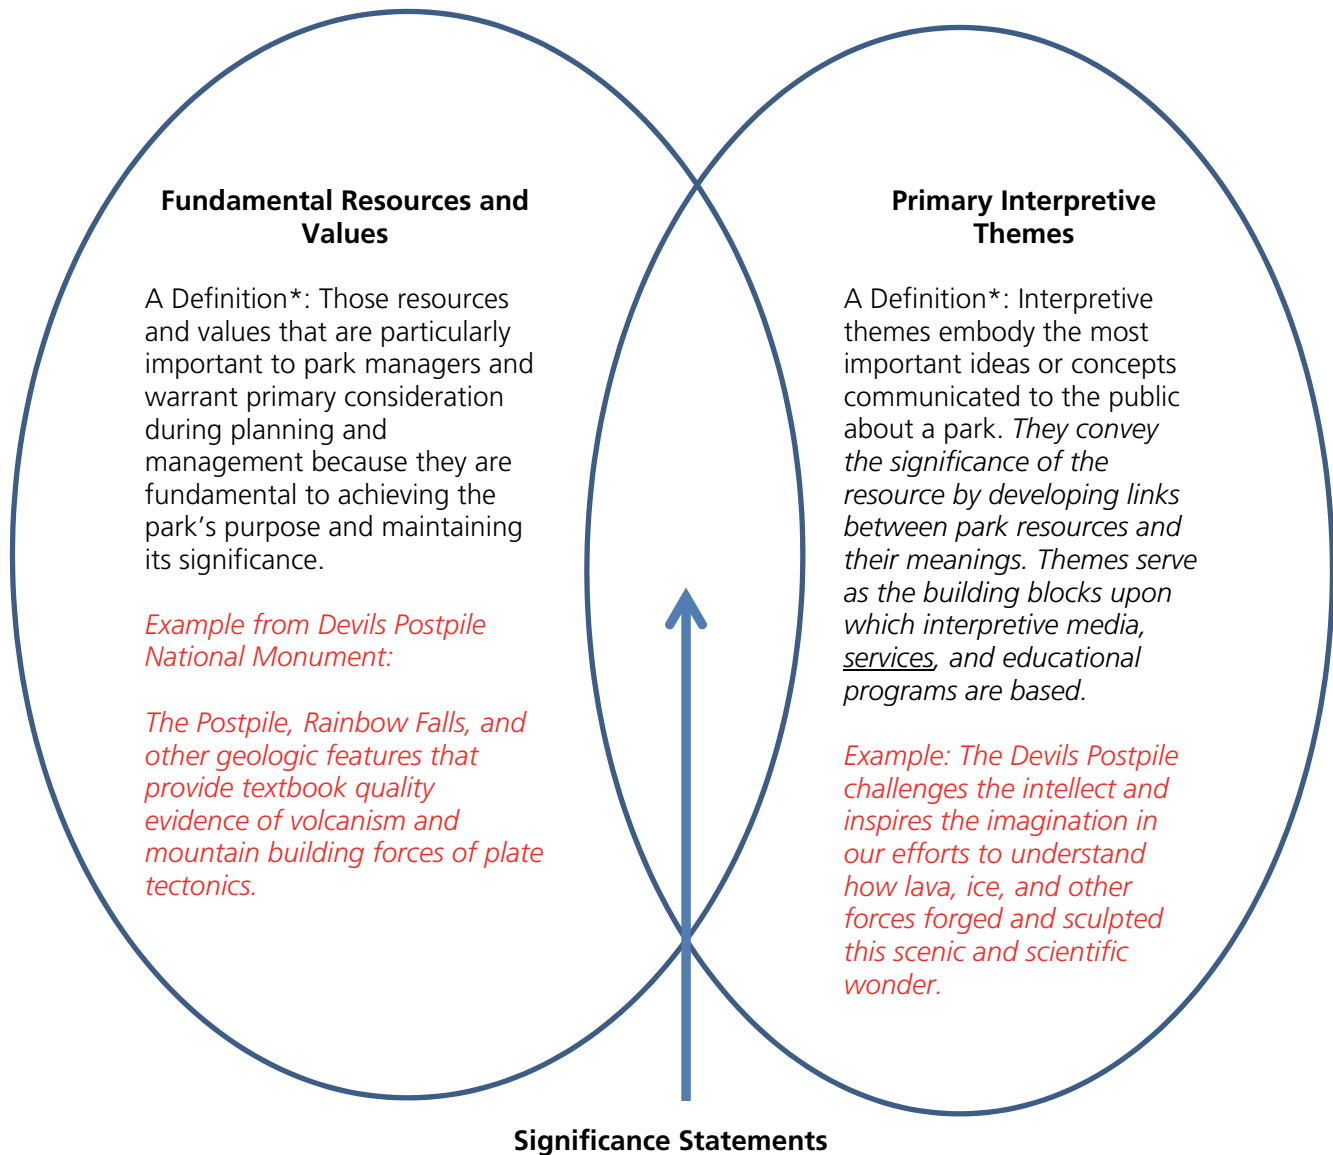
Fundamental Resources and Values

A Definition*: Those resources and values that are particularly important to park managers and warrant primary consideration during planning and management because they are fundamental to achieving the park's purpose and maintaining its significance.

Example from Devils Postpile National Monument:

The Postpile, Rainbow Falls, and other geologic features that provide textbook quality evidence of volcanism and mountain building forces of plate tectonics.

Primary Interpretive Themes

A Definition*: Interpretive themes embody the most important ideas or concepts communicated to the public about a park. They convey the significance of the resource by developing links between park resources and their meanings. Themes serve as the building blocks upon which interpretive media, services, and educational programs are based.

Example: The Devils Postpile challenges the intellect and inspires the imagination in our efforts to understand how lava, ice, and other forces forged and sculpted this scenic and scientific wonder.

Significance Statements